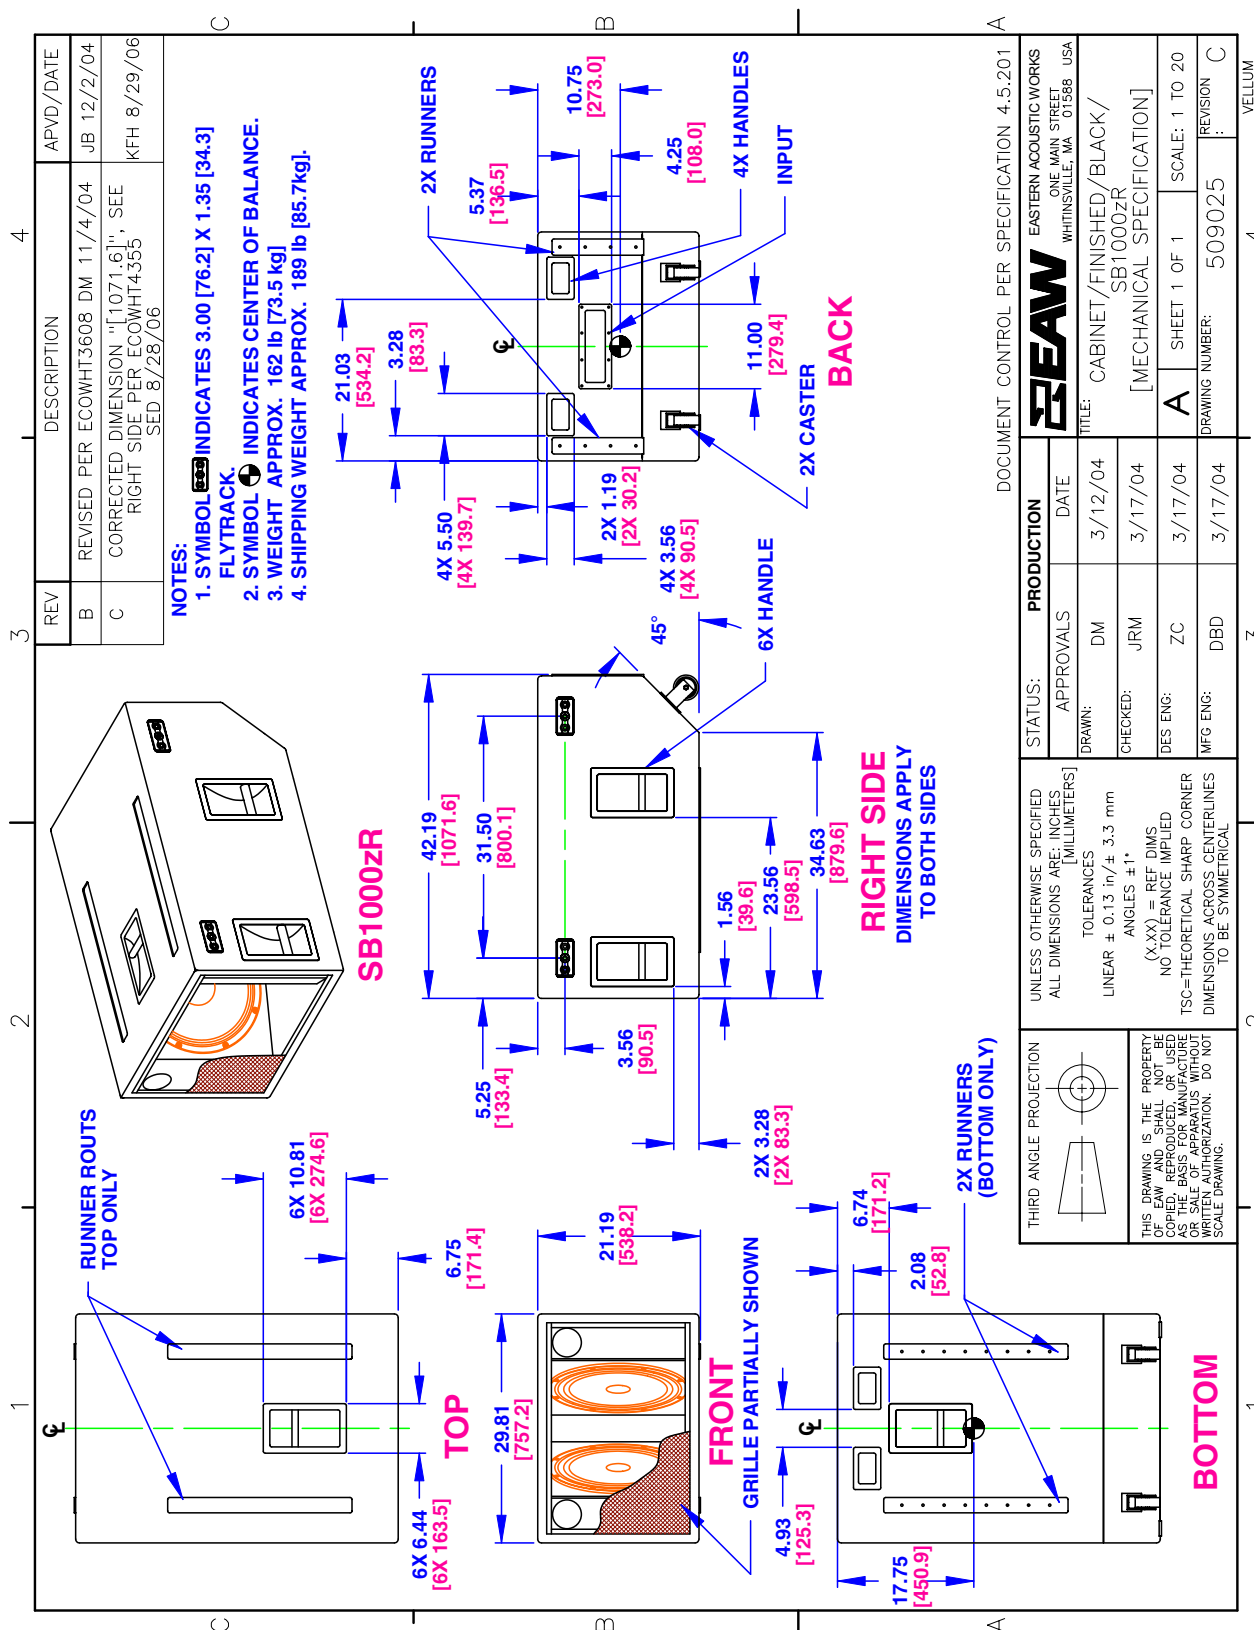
| REV | DESCRIPTION | APVD/DATE |
|---|---|---|
| B | REVISED PER ECOWHT3608 DM 11/4/04 | JB 12/2/04 |
| C | CORRECTED DIMENSION "[1071.6]", SEE RIGHT SIDE PER ECOWHT4355 SED 8/28/06 | KFH 8/29/06 |

NOTES:
1. SYMBOL INDICATES 3.00 [76.2] X 1.35 [34.3] FLYTRACK.
2. SYMBOL INDICATES CENTER OF BALANCE.
3. WEIGHT APPROX. 162 lb [73.5 kg]
4. SHIPPING WEIGHT APPROX. 189 lb [85.7kg].

2X RUNNERS
5.37 [136.5]
10.75 [273.0]
4.25 [108.0]
4X HANDLES
INPUT
21.03 [534.2]
3.28 [83.3]
11.00 [279.4]
BACK
2X CASTER
4X 5.50 [4X 139.7]
2X 1.19 [2X 30.2]
4X 3.56 [4X 90.5]
45°
6X HANDLE
SB1000zR
42.19 [1071.6]
31.50 [800.1]
1.56 [39.6]
23.56 [598.5]
34.63 [879.6]
RIGHT SIDE
DIMENSIONS APPLY TO BOTH SIDES
5.25 [133.4]
3.56 [90.5]
2X 3.28 [2X 83.3]
RUNNER ROUTS TOP ONLY
6X 10.81 [6X 274.6]
6.75 [171.4]
TOP
6X 6.44 [6X 163.5]
21.19 [538.2]
29.81 [757.2]
FRONT
GRILLE PARTIALLY SHOWN
4.93 [125.3]
6.74 [171.2]
2.08 [52.8]
2X RUNNERS (BOTTOM ONLY)
17.75 [450.9]
BOTTOM

DOCUMENT CONTROL PER SPECIFICATION 4.5.201
EAW EASTERN ACOUSTIC WORKS ONE MAIN STREET WHITINSVILLE, MA 01588 USA
TITLE: CABINET/FINISHED/BLACK/ SB1000zR [MECHANICAL SPECIFICATION]
A SHEET 1 OF 1 SCALE: 1 TO 20
DRAWING NUMBER: 509025 REVISION: C
VELLUM

STATUS: PRODUCTION
| APPROVALS | | DATE |
|---|---|---|
| DRAWN: | DM | 3/12/04 |
| CHECKED: | JRM | 3/17/04 |
| DES ENG: | ZC | 3/17/04 |
| MFG ENG: | DBD | 3/17/04 |

UNLESS OTHERWISE SPECIFIED ALL DIMENSIONS ARE: INCHES [MILLIMETERS] TOLERANCES LINEAR ± 0.13 in/± 3.3 mm ANGLES ±1° (X.XX) = REF DIMS NO TOLERANCE IMPLIED TSC=THEORETICAL SHARP CORNER DIMENSIONS ACROSS CENTERLINES TO BE SYMMETRICAL

THIRD ANGLE PROJECTION
THIS DRAWING IS THE PROPERTY OF EAW AND SHALL NOT BE COPIED, REPRODUCED, OR USED AS THE BASIS FOR MANUFACTURE OR SALE OF APPARATUS WITHOUT WRITTEN AUTHORIZATION. DO NOT SCALE DRAWING.